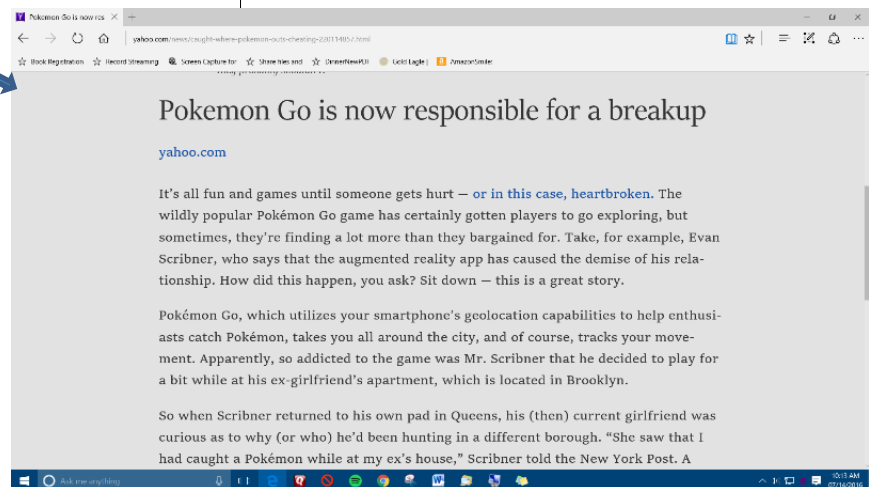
Pokemon Go is now res ×

yahoo.com/news/caught-where-pokemon-outs-cheating-230114857.html

Book Registration  Record Streaming  Screen Capture for  Share files and  DinnerNewPUI  Gold Eagle  AmazonSmile

Pokemon Go is now responsible for a breakup

yahoo.com

It's all fun and games until someone gets hurt — or in this case, heartbroken. The wildly popular Pokémon Go game has certainly gotten players to go exploring, but sometimes, they're finding a lot more than they bargained for. Take, for example, Evan Scribner, who says that the augmented reality app has caused the demise of his relationship. How did this happen, you ask? Sit down — this is a great story.

Pokémon Go, which utilizes your smartphone's geolocation capabilities to help enthusiasts catch Pokémon, takes you all around the city, and of course, tracks your movement. Apparently, so addicted to the game was Mr. Scribner that he decided to play for a bit while at his ex-girlfriend's apartment, which is located in Brooklyn.

So when Scribner returned to his own pad in Queens, his (then) current girlfriend was curious as to why (or who) he'd been hunting in a different borough. "She saw that I had caught a Pokémon while at my ex's house," Scribner told the New York Post. A

Ask me anything

10:13 AM
07/16/2016